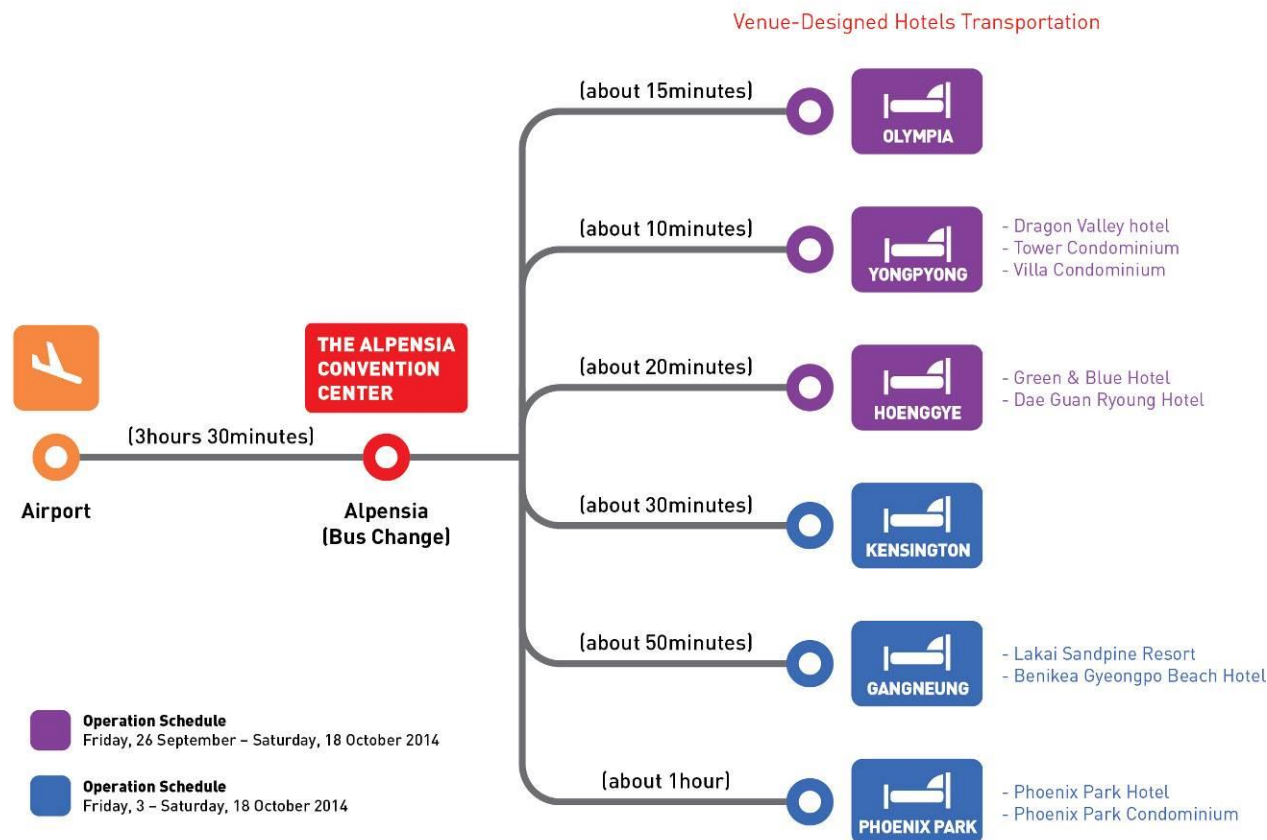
Venue-Designed Hotels Transportation

THE ALPENSIA CONVENTION CENTER

(3hours 30minutes)

Airport

Alpensia (Bus Change)

(about 15minutes)

OLYMPIA

(about 10minutes)

YONGPYONG

- Dragon Valley hotel
- Tower Condominium
- Villa Condominium

(about 20minutes)

HOENGGYE

- Green & Blue Hotel
- Dae Guan Ryoung Hotel

(about 30minutes)

KENSINGTON

(about 50minutes)

GANGNEUNG

- Lakai Sandpine Resort
- Benikea Gyeongpo Beach Hotel

(about 1hour)

PHOENIX PARK

- Phoenix Park Hotel
- Phoenix Park Condominium

Operation Schedule
Friday, 26 September – Saturday, 18 October 2014

Operation Schedule
Friday, 3 – Saturday, 18 October 2014